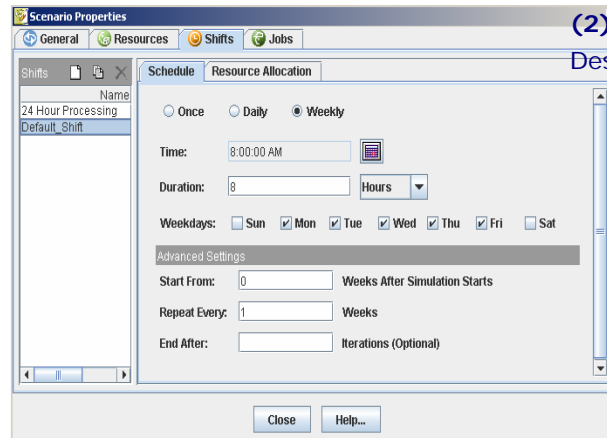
Scenario Properties

General | Resources | Shifts | Jobs

(2)

Des

Shifts

Name

24 Hour Processing

Default_Shift

Schedule | Resource Allocation

Once Daily Weekly

Time: 8:00:00 AM

Duration: 8 Hours

Weekdays: Sun Mon Tue Wed Thu Fri Sat

Advanced Settings

Start From: 0 Weeks After Simulation Starts

Repeat Every: 1 Weeks

End After: Iterations (Optional)

Close Help...